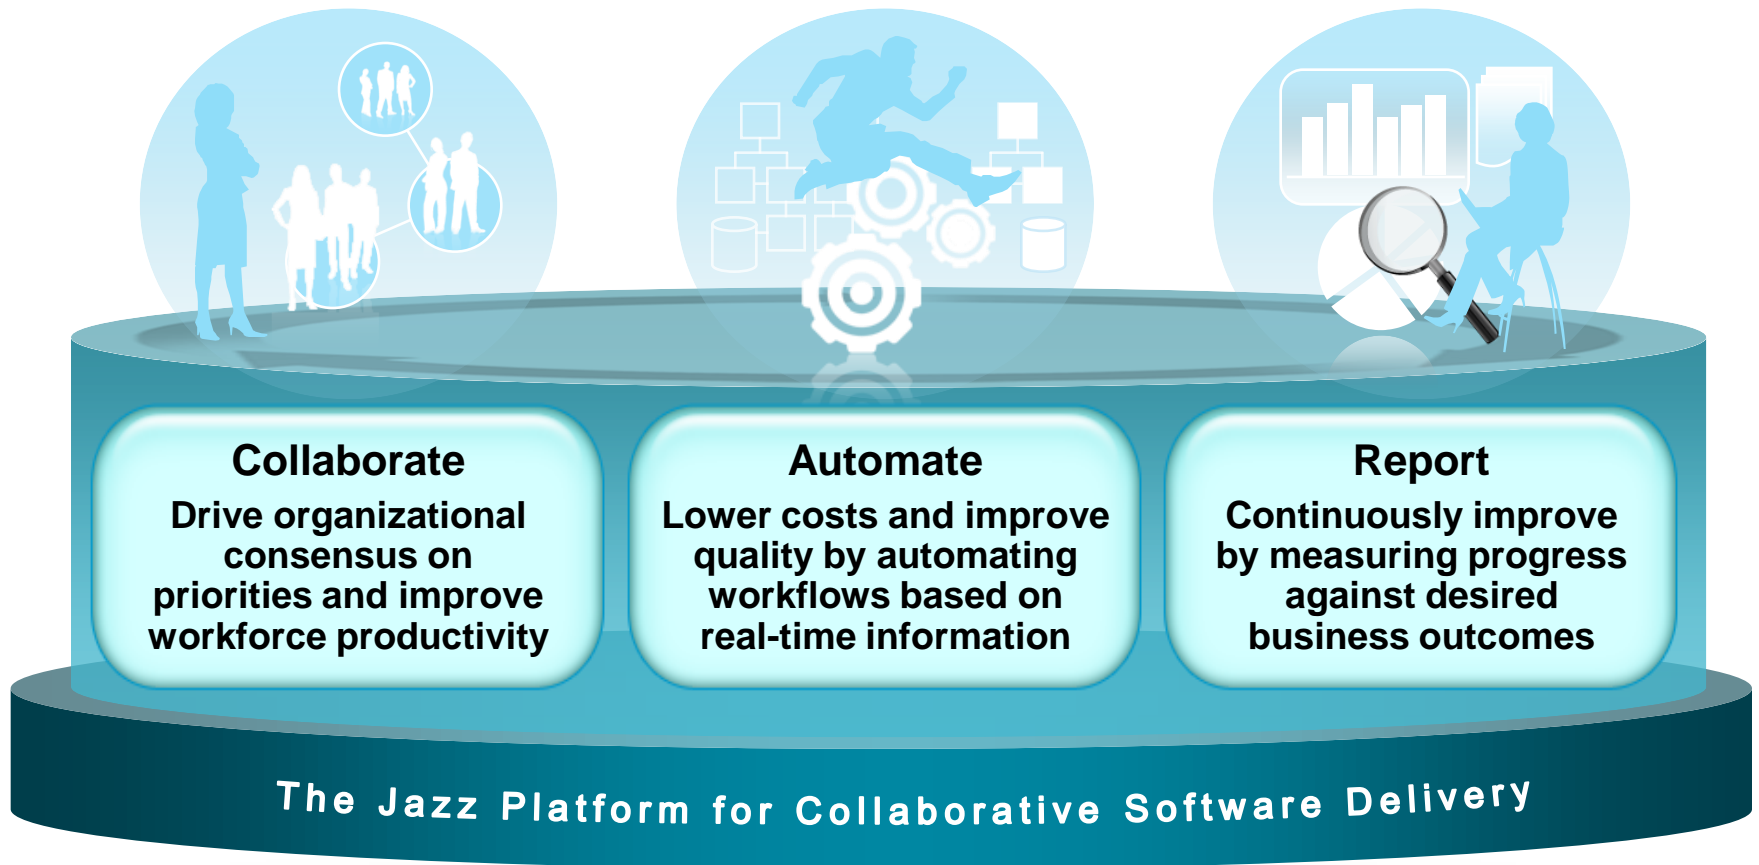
Collaborate
Drive organizational consensus on priorities and improve workforce productivity

Automate
Lower costs and improve quality by automating workflows based on real-time information

Report
Continuously improve by measuring progress against desired business outcomes

The Jazz Platform for Collaborative Software Delivery